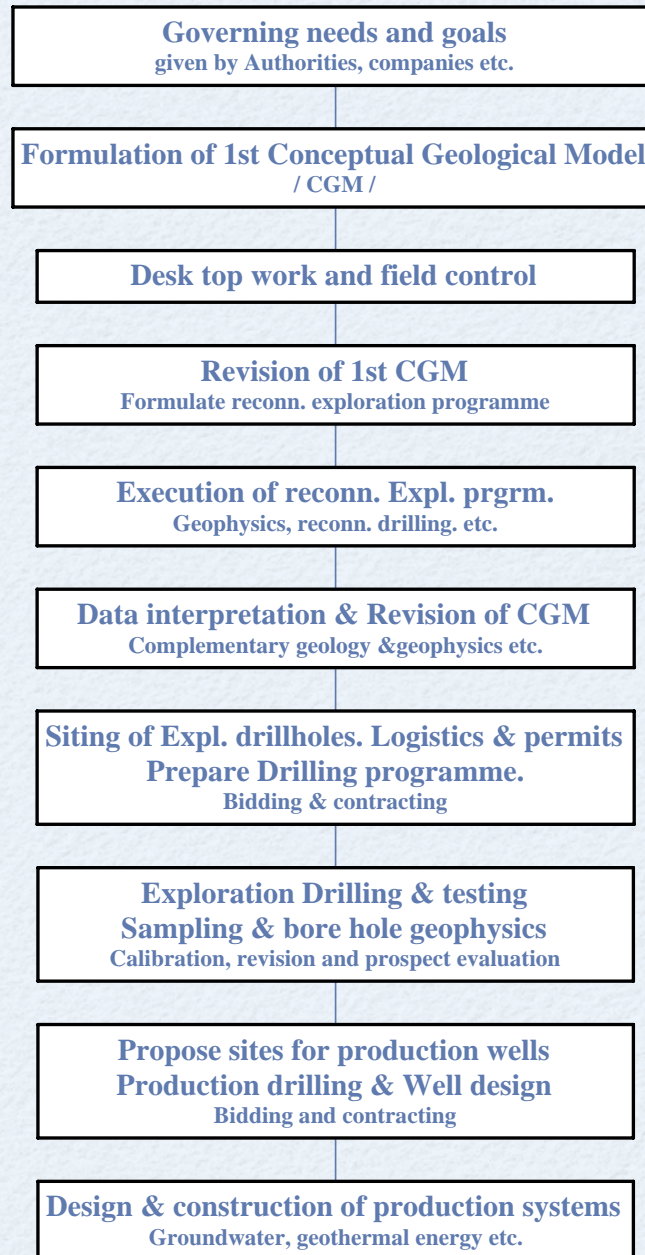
Governing needs and goals
given by Authorities, companies etc.

Formulation of 1st Conceptual Geological Model
/ CGM /

Desk top work and field control

Revision of 1st CGM
Formulate reconn. exploration programme

Execution of reconn. Expl. prgrm.
Geophysics, reconn. drilling. etc.

Data interpretation & Revision of CGM
Complementary geology &geophysics etc.

Siting of Expl. drillholes. Logistics & permits
Prepare Drilling programme.
Bidding & contracting

Exploration Drilling & testing
Sampling & bore hole geophysics
Calibration, revision and prospect evaluation

Propose sites for production wells
Production drilling & Well design
Bidding and contracting

Design & construction of production systems
Groundwater, geothermal energy etc.